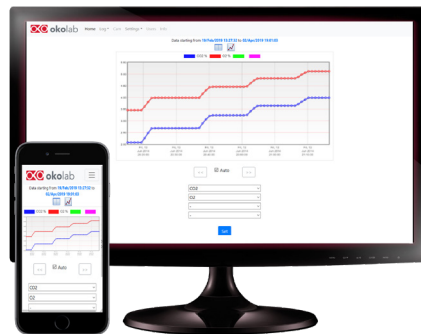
okolab Home Log Care Settings Users Exit

Data starting from 18/Feb/2019 15:27:53 to 02/Apr/2019 19:01:05

CO2 % O2 %

<< >>

Auto

CO2

O2

Set

okolab

Data starting from 18/Feb/2019 15:27:53 to 02/Apr/2019 19:01:05

CO2 % O2 %

<< >>

Auto

CO2

O2